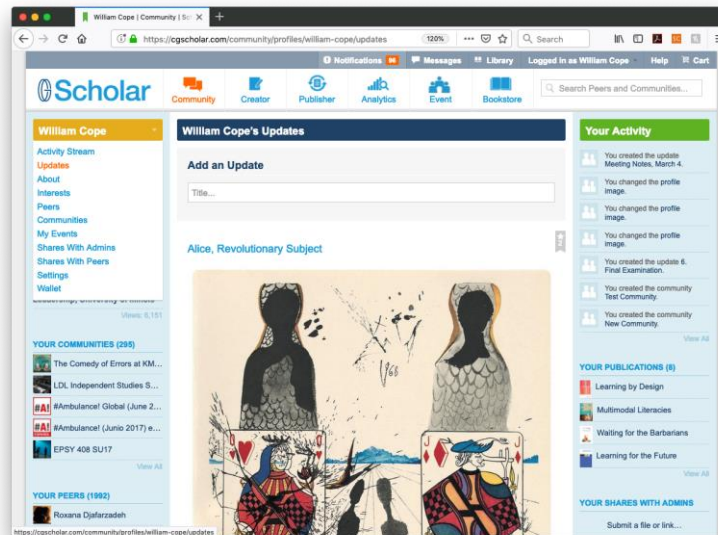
William Cope | Community | Sc ×
https://cgscholar.com/community/profiles/william-cope/updates
120%
Search

Notifications 96 Messages Library Logged in as William Cope Help Cart

Scholar
Community Creator Publisher Analytics Event Bookstore
Search Peers and Communities...

William Cope
Activity Stream
Updates
About
Interests
Peers
Communities
My Events
Shares With Admins
Shares With Peers
Settings
Wallet
Leadership, University of Illinois
Views: 6,151

YOUR COMMUNITIES (295)
The Comedy of Errors at KM...
LDL Independent Studies S...
#A! #Ambulance! Global (June 2...
#A! #Ambulance! (Junio 2017) e...
EPSY 408 SU17
View All

YOUR PEERS (1992)
Roxana Djafarzadeh

William Cope's Updates
Add an Update
Title...

Alice, Revolutionary Subject

Your Activity
You created the update Meeting Notes, March 4.
You changed the profile image.
You changed the profile image.
You changed the profile image.
You created the update 6. Final Examination.
You created the community Test Community.
You created the community New Community.
View All

YOUR PUBLICATIONS (8)
Learning by Design
Multimodal Literacies
Waiting for the Barbarians
Learning for the Future
View All

YOUR SHARES WITH ADMINS
Submit a file or link...

https://cgscholar.com/community/profiles/william-cope/updates